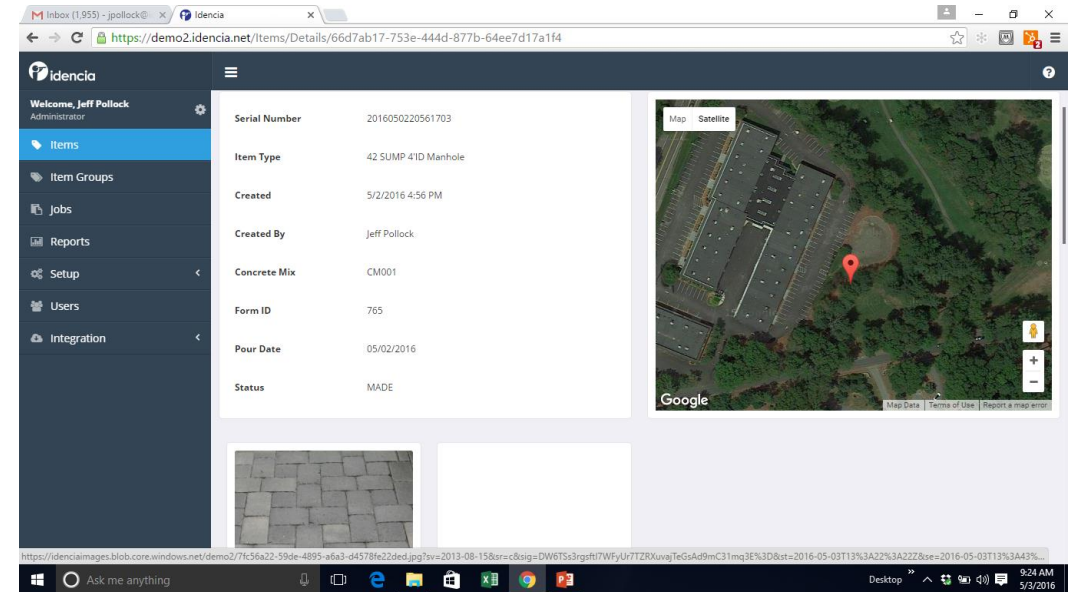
Inbox (1,955) - jpollock@ ×
Idencia ×

https://demo2.idencia.net/Items/Details/66d7ab17-753e-444d-877b-64ee7d17a1f4

idencia

Welcome, Jeff Pollock
Administrator

Items
Item Groups
Jobs
Reports
Setup
Users
Integration

| | |
|---|---|
| Serial Number | 2016050220561703 |
| Item Type | 42 SUMP 4'ID Manhole |
| Created | 5/2/2016 4:56 PM |
| Created By | Jeff Pollock |
| Concrete Mix | CM001 |
| Form ID | 765 |
| Pour Date | 05/02/2016 |
| Status | MADE |

Map Satellite

Google

Map Data Terms of Use Report a map error

https://idenciaimages.blob.core.windows.net/demo2/7fc56a22-59de-4895-a6a3-d4578fe22ded.jpg?sv=2013-08-15&sr=c&sig=DW6TSs3rgsftI7WFyUr7TZRXuvajTeGsAd9mC31mq3E%3D&st=2016-05-03T13%3A22%3A22Z&se=2016-05-03T13%3A43%...

Ask me anything

Desktop 9:24 AM 5/3/2016